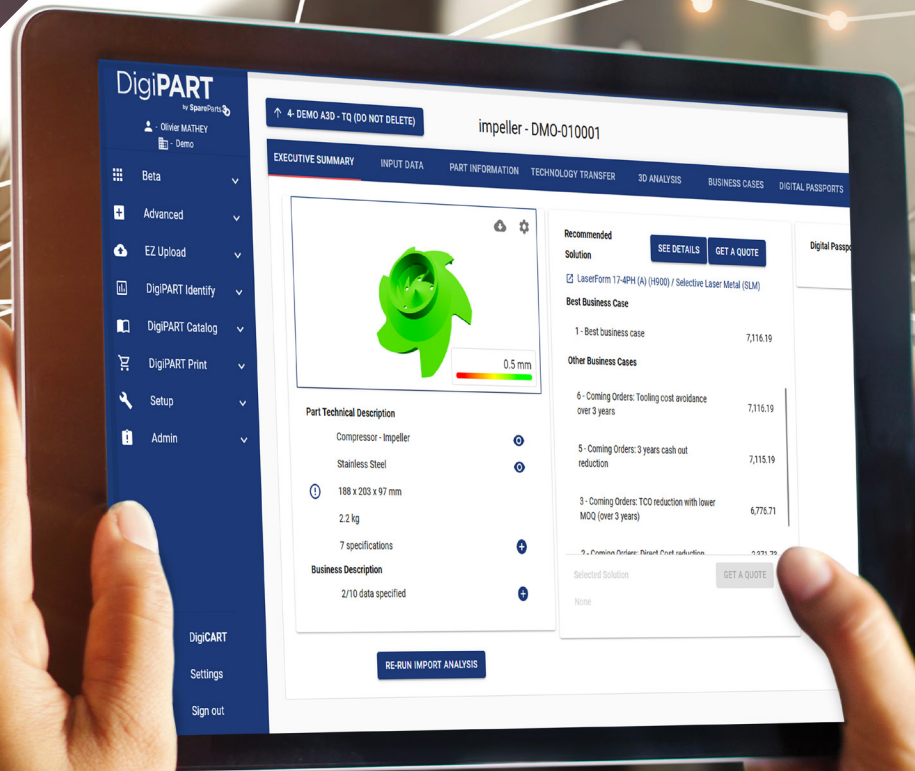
DigiPART
by SpareParts3D

Olivier MATHEY
- Demo

Beta
Advanced
EZ Upload
DigiPART Identify
DigiPART Catalog
DigiPART Print
Setup
Admin

DigiCART
Settings
Sign out

4- DEMO A3D - TQ (DO NOT DELETE)

impeller - DMO-010001

EXECUTIVE SUMMARY
INPUT DATA
PART INFORMATION
TECHNOLOGY TRANSFER
3D ANALYSIS
BUSINESS CASES
DIGITAL PASSPORTS

0.5 mm

Part Technical Description
Compressor - Impeller
Stainless Steel
188 x 203 x 97 mm
2.2 kg
7 specifications
Business Description
2/10 data specified

Recommended Solution
SEE DETAILS
GET A QUOTE
LaserForm 17-4PH (A) (H900) / Selective Laser Metal (SLM)
Best Business Case
1 - Best business case 7,116.19
Other Business Cases
6 - Coming Orders: Tooling cost avoidance over 3 years 7,116.19
5 - Coming Orders: 3 years cash out reduction 7,115.19
3 - Coming Orders: TCO reduction with lower MOQ (over 3 years) 6,776.71
2 - Coming Orders: Direct Cost reduction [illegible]
Selected Solution
GET A QUOTE
None

Digital Passpo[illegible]

RE-RUN IMPORT ANALYSIS